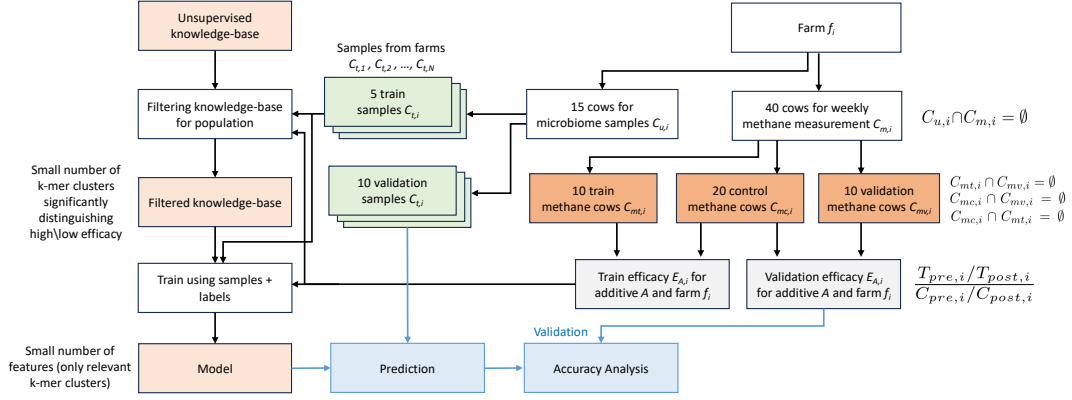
Unsupervised knowledge-base

Samples from farms $C_{t,1}, C_{t,2}, ..., C_{t,N}$

Farm $f_i$

Filtering knowledge-base for population

5 train samples $C_{t,i}$

15 cows for microbiome samples $C_{u,i}$

40 cows for weekly methane measurement $C_{m,i}$

$C_{u,i} \cap C_{m,i} = \emptyset$

Small number of k-mer clusters significantly distinguishing high\low efficacy

Filtered knowledge-base

10 validation samples $C_{t,i}$

10 train methane cows $C_{mt,i}$

20 control methane cows $C_{mc,i}$

10 validation methane cows $C_{mv,i}$

$C_{mt,i} \cap C_{mv,i} = \emptyset$
$C_{mc,i} \cap C_{mv,i} = \emptyset$
$C_{mc,i} \cap C_{mt,i} = \emptyset$

Train using samples + labels

Train efficacy $E_{A,i}$ for additive $A$ and farm $f_i$

Validation efficacy $E_{A,i}$ for additive $A$ and farm $f_i$

$\frac{T_{pre,i}/T_{post,i}}{C_{pre,i}/C_{post,i}}$

Validation

Small number of features (only relevant k-mer clusters)

Model

Prediction

Accuracy Analysis